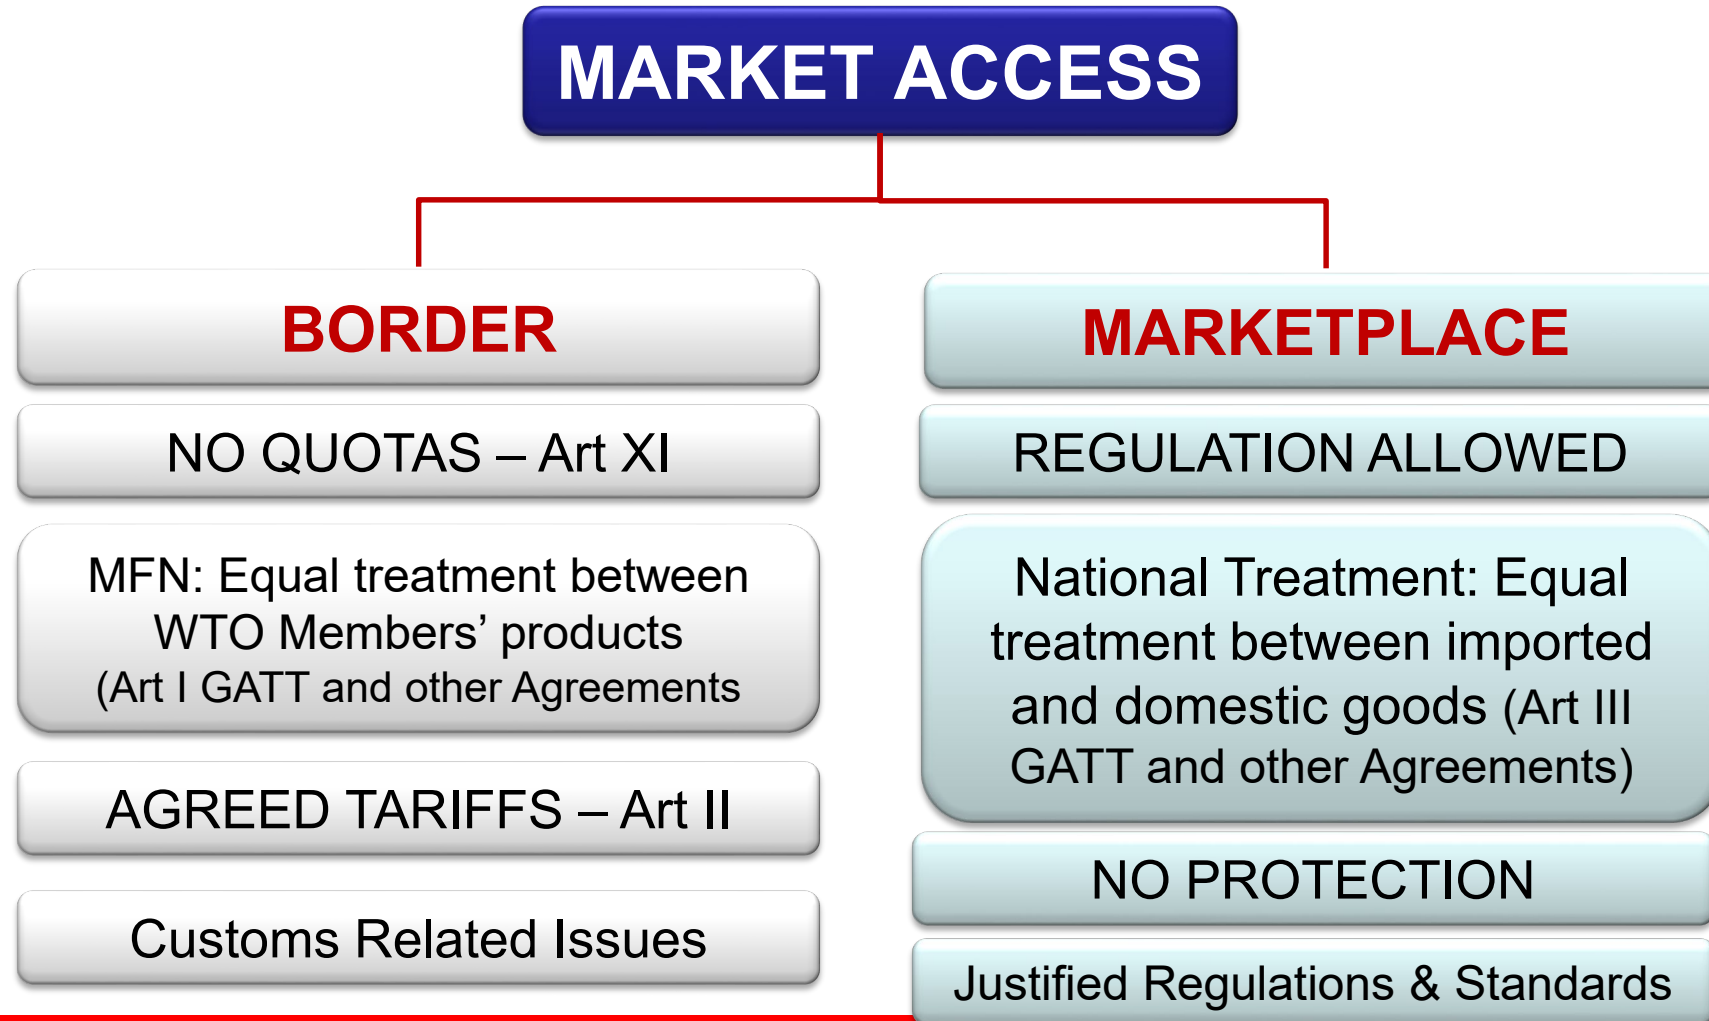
MARKET ACCESS

BORDER

NO QUOTAS – Art XI

MFN: Equal treatment between WTO Members’ products (Art I GATT and other Agreements

AGREED TARIFFS – Art II

Customs Related Issues

MARKETPLACE

REGULATION ALLOWED

National Treatment: Equal treatment between imported and domestic goods (Art III GATT and other Agreements)

NO PROTECTION

Justified Regulations & Standards